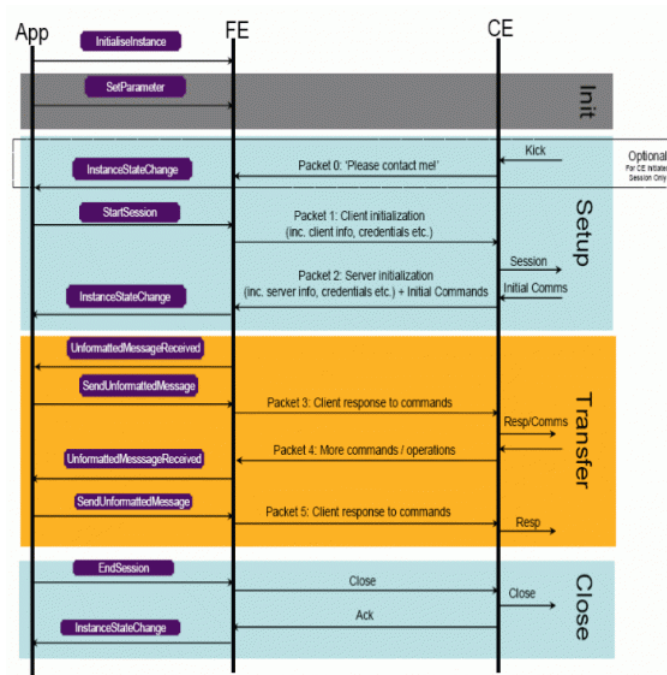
App

FE

CE

InitialiseInstance

SetParameter

Init

Optional
For CE Initiated Session Only

InstanceStateChange

Packet 0: 'Please contact me!'

Kick

StartSession

Packet 1: Client initialization (inc. client info, credentials etc.)

Setup

Session

Packet 2: Server initialization (inc. server info, credentials etc.) + Initial Commands

Initial Comms

InstanceStateChange

UnformattedMessageReceived

SendUnformattedMessage

Packet 3: Client response to commands

Resp/Comms

Packet 4: More commands / operations

UnformattedMesssageReceived

Transfer

SendUnformattedMessage

Packet 5: Client response to commands

Resp

EndSession

Close

Close

Close

Ack

InstanceStateChange